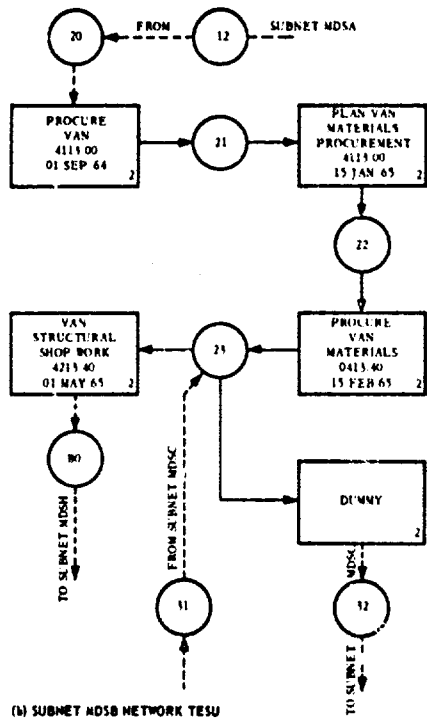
20

FROM

12

SUBNET MDSA

PROCURE VAN 4113 00 01 SEP 64 2

21

PLAN VAN MATERIALS PROCUREMENT 4113 00 15 JAN 65 2

22

VAN STRUCTURAL SHOP WORK 4213 40 01 MAY 65 2

23

PROCURE VAN MATERIALS 0413 40 15 FEB 65 2

30

TO SUBNET MDSH

FROM SUBNET MDSC

DUMMY 2

MDSC

31

32

TO SUBNET

(b) SUBNET MDSB NETWORK TESU